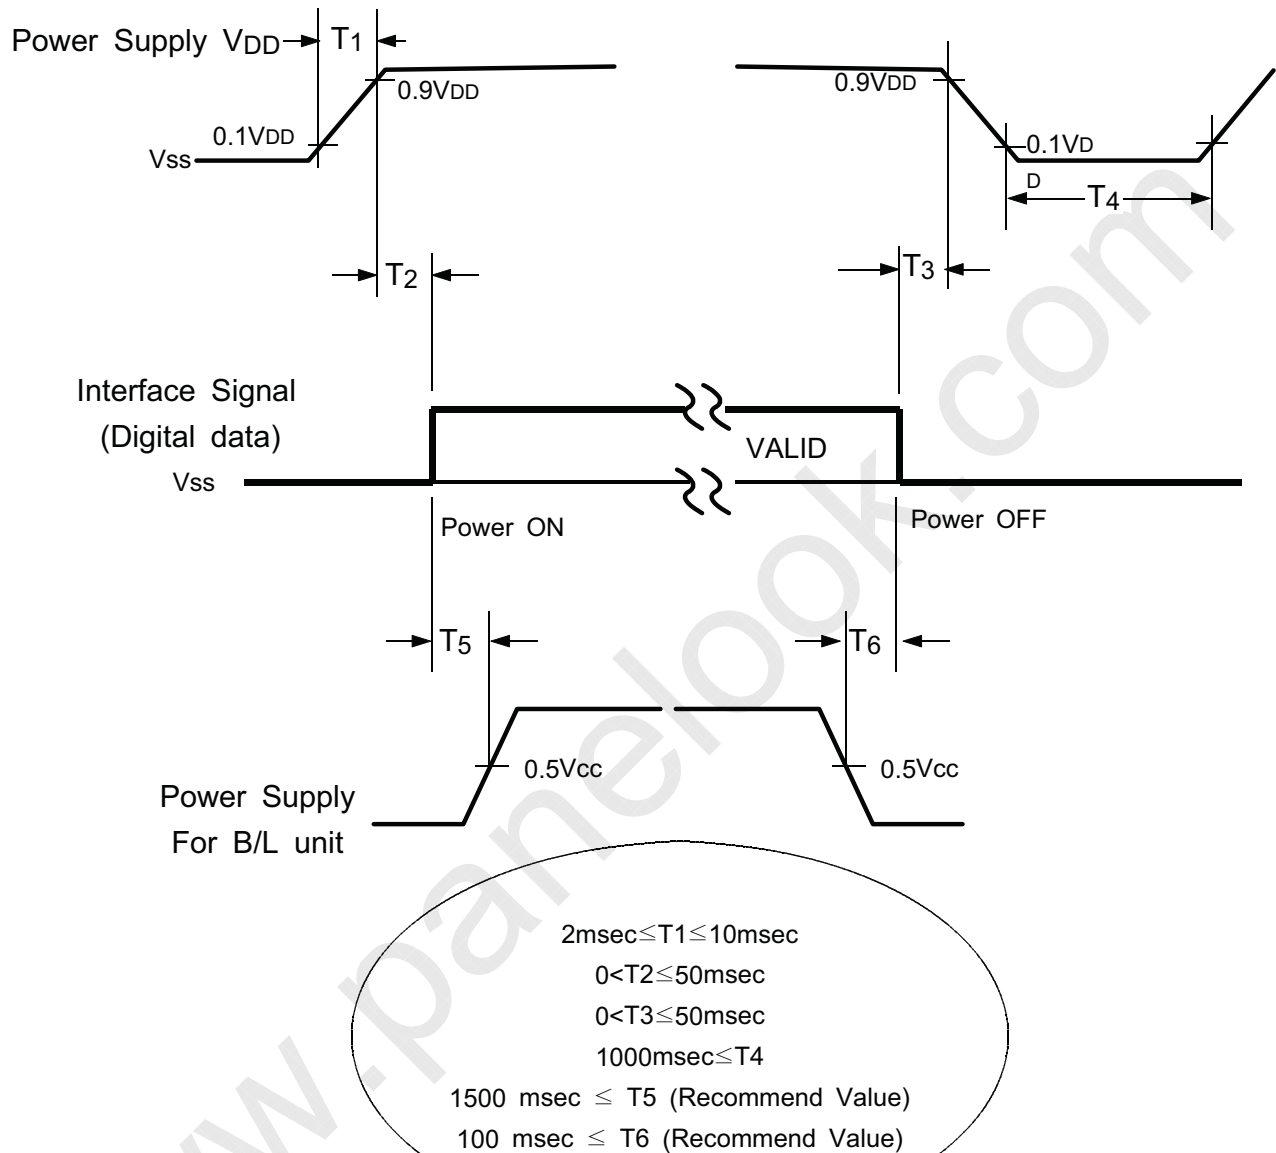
Power Supply $V_{DD}$ $T_1$

0.9VDD

0.1VDD

Vss

0.9VDD

0.1VD

D

$T_4$

$T_2$

$T_3$

Interface Signal (Digital data)

VALID

Vss

Power ON

Power OFF

$T_5$

$T_6$

0.5Vcc

0.5Vcc

Power Supply For B/L unit

2msec≤T1≤10msec

0<T2≤50msec

0<T3≤50msec

1000msec≤T4

1500 msec ≤ T5 (Recommend Value)

100 msec ≤ T6 (Recommend Value)

www.panelook.com